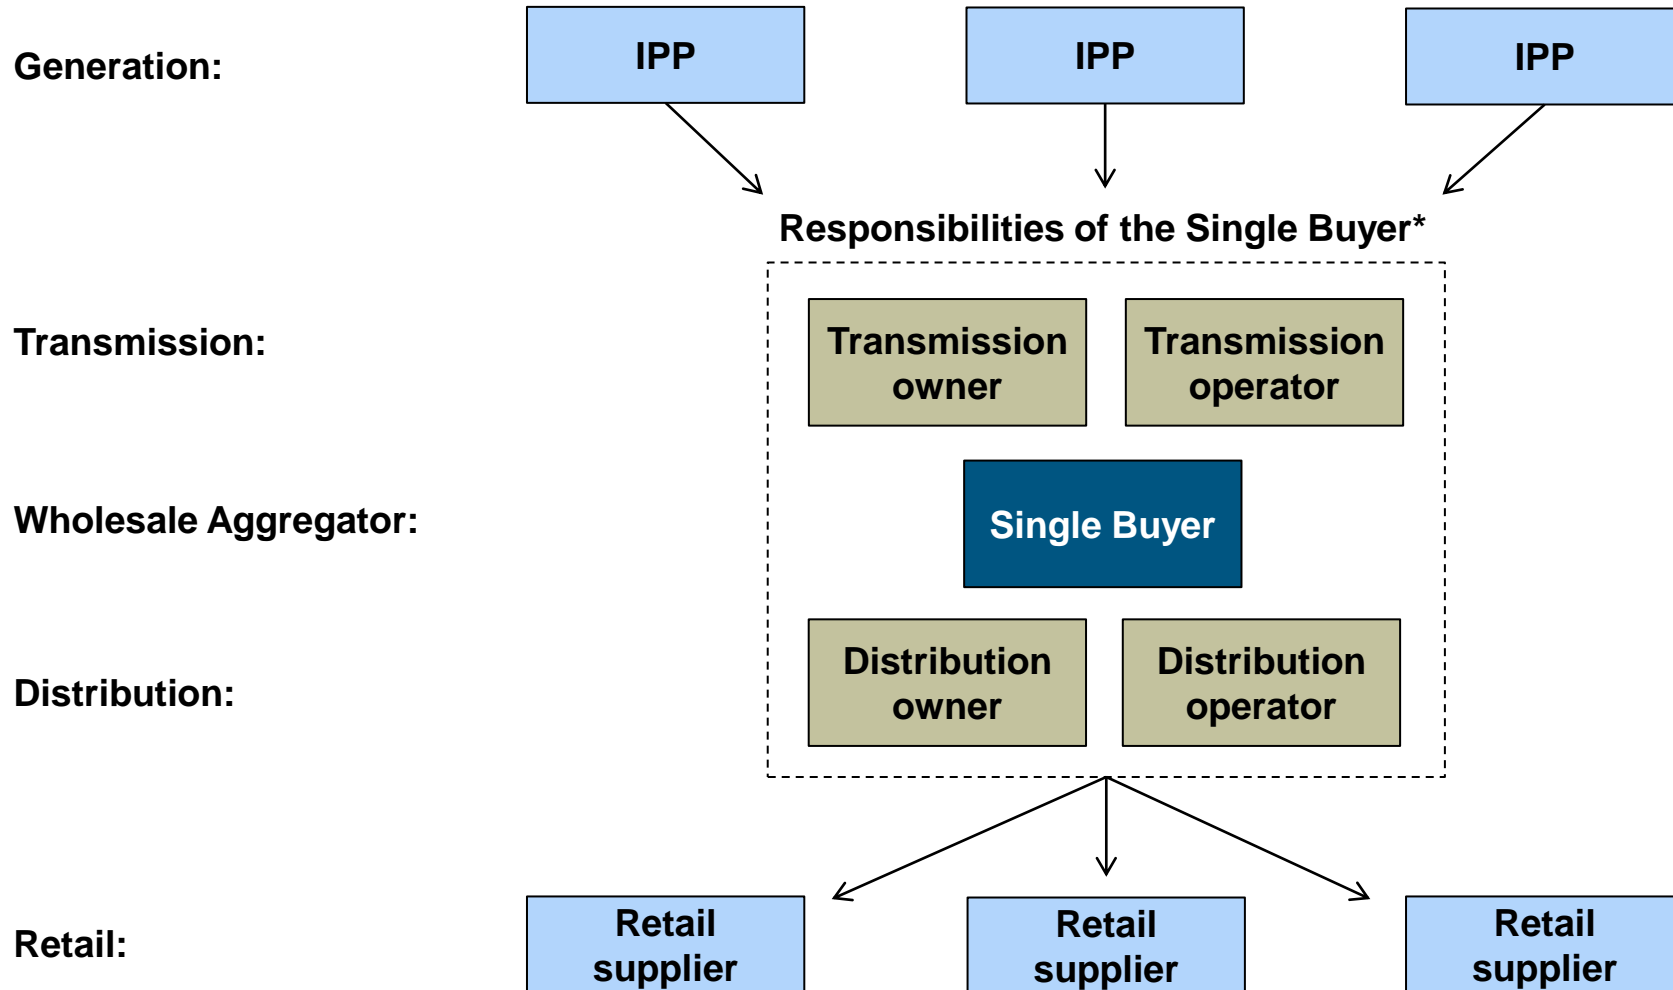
Generation:

IPP

IPP

IPP

Responsibilities of the Single Buyer*

Transmission:

Transmission owner

Transmission operator

Wholesale Aggregator:

Single Buyer

Distribution:

Distribution owner

Distribution operator

Retail:

Retail supplier

Retail supplier

Retail supplier